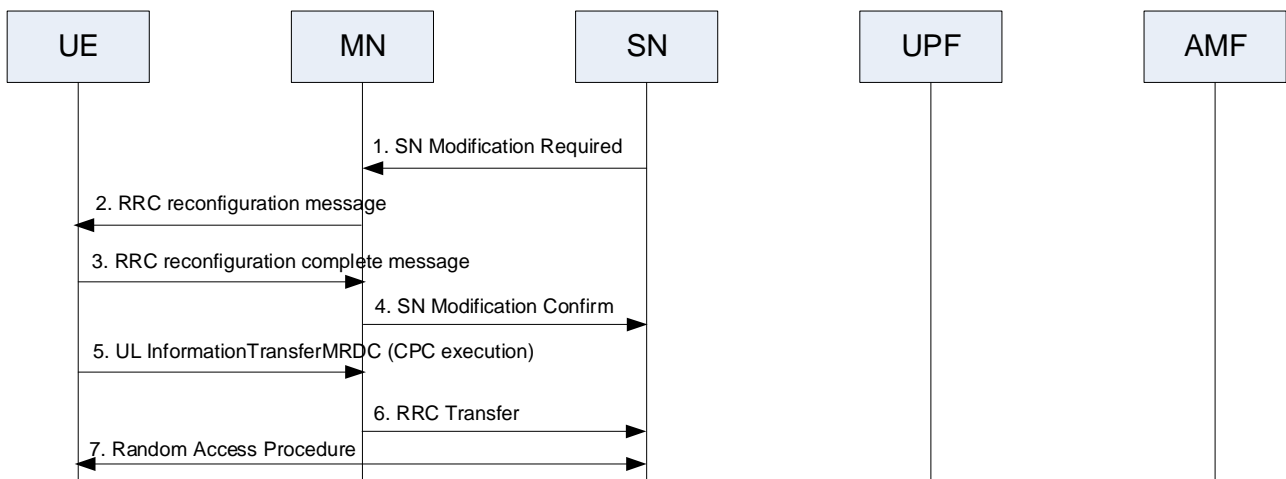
UE

MN

SN

UPF

AMF

1. SN Modification Required

2. RRC reconfiguration message

3. RRC reconfiguration complete message

4. SN Modification Confirm

5. UL InformationTransferMRDC (CPC execution)

6. RRC Transfer

7. Random Access Procedure